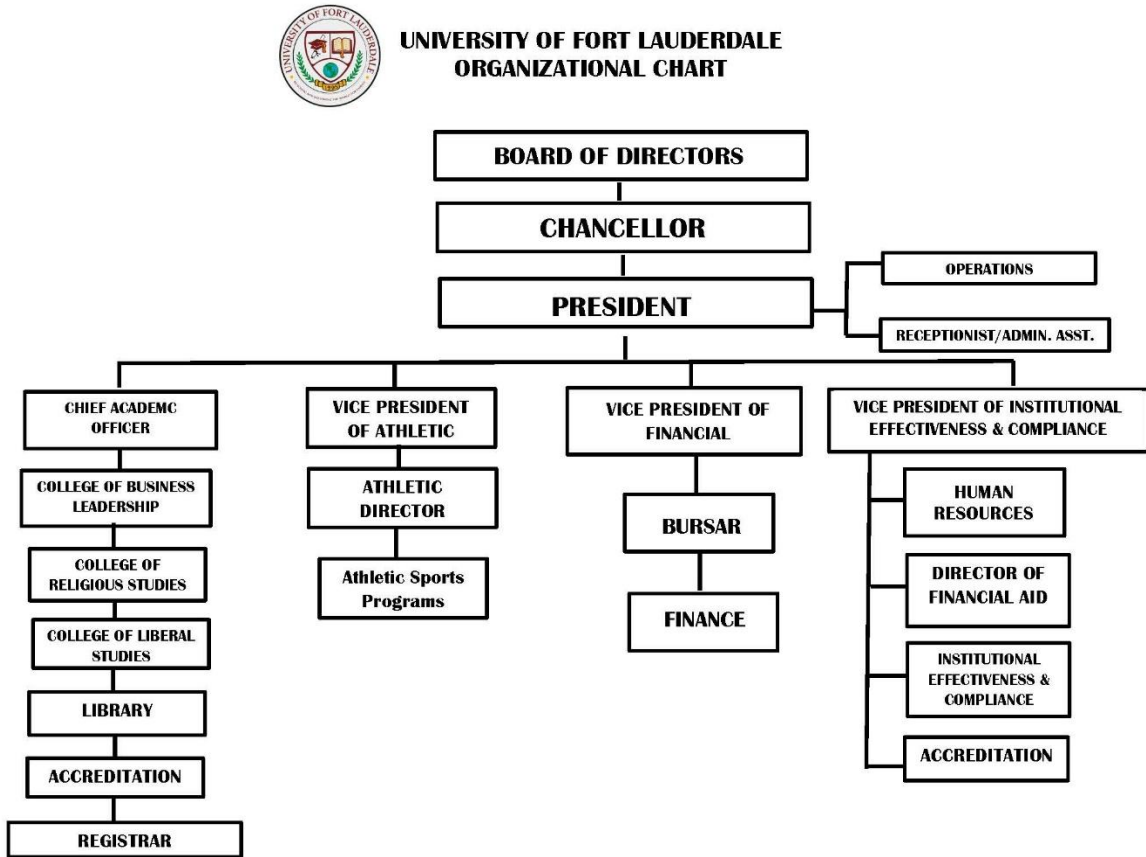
UNIVERSITY OF FORT LAUDERDALE

UNIVERSITY OF FORT LAUDERDALE
ORGANIZATIONAL CHART

BOARD OF DIRECTORS

CHANCELLOR

PRESIDENT

OPERATIONS

RECEPTIONIST/ADMIN. ASST.

CHIEF ACADEMC OFFICER

COLLEGE OF BUSINESS LEADERSHIP

COLLEGE OF RELIGIOUS STUDIES

COLLEGE OF LIBERAL STUDIES

LIBRARY

ACCREDITATION

REGISTRAR

VICE PRESIDENT OF ATHLETIC

ATHLETIC DIRECTOR

Athletic Sports Programs

VICE PRESIDENT OF FINANCIAL

BURSAR

FINANCE

VICE PRESIDENT OF INSTITUTIONAL EFFECTIVENESS & COMPLIANCE

HUMAN RESOURCES

DIRECTOR OF FINANCIAL AID

INSTITUTIONAL EFFECTIVENESS & COMPLIANCE

ACCREDITATION